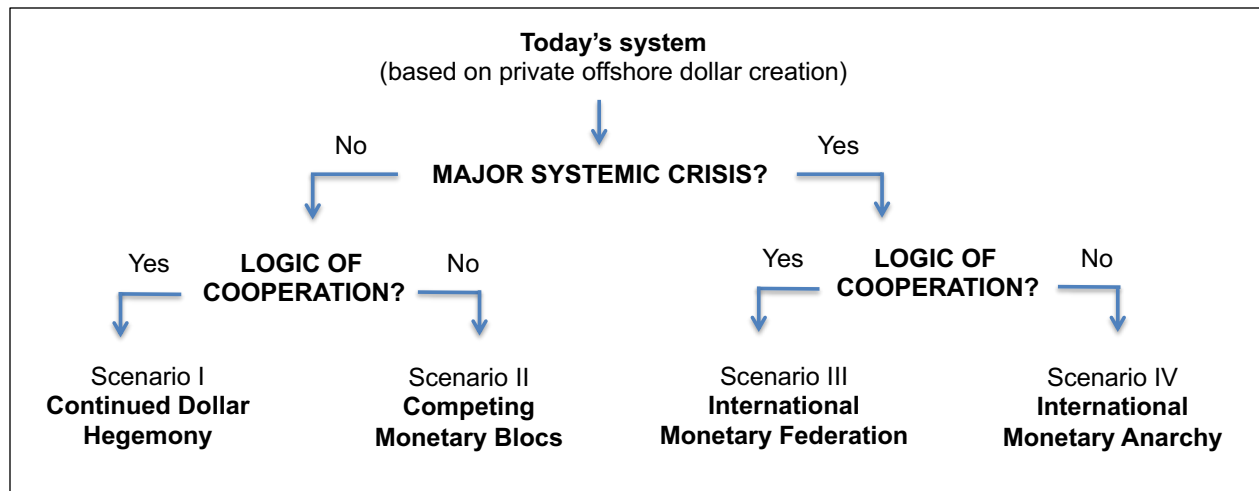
**Today's system**
(based on private offshore dollar creation)

No

**MAJOR SYSTEMIC CRISIS?**

Yes

Yes

**LOGIC OF COOPERATION?**

No

Yes

**LOGIC OF COOPERATION?**

No

Scenario I
**Continued Dollar Hegemony**

Scenario II
**Competing Monetary Blocs**

Scenario III
**International Monetary Federation**

Scenario IV
**International Monetary Anarchy**